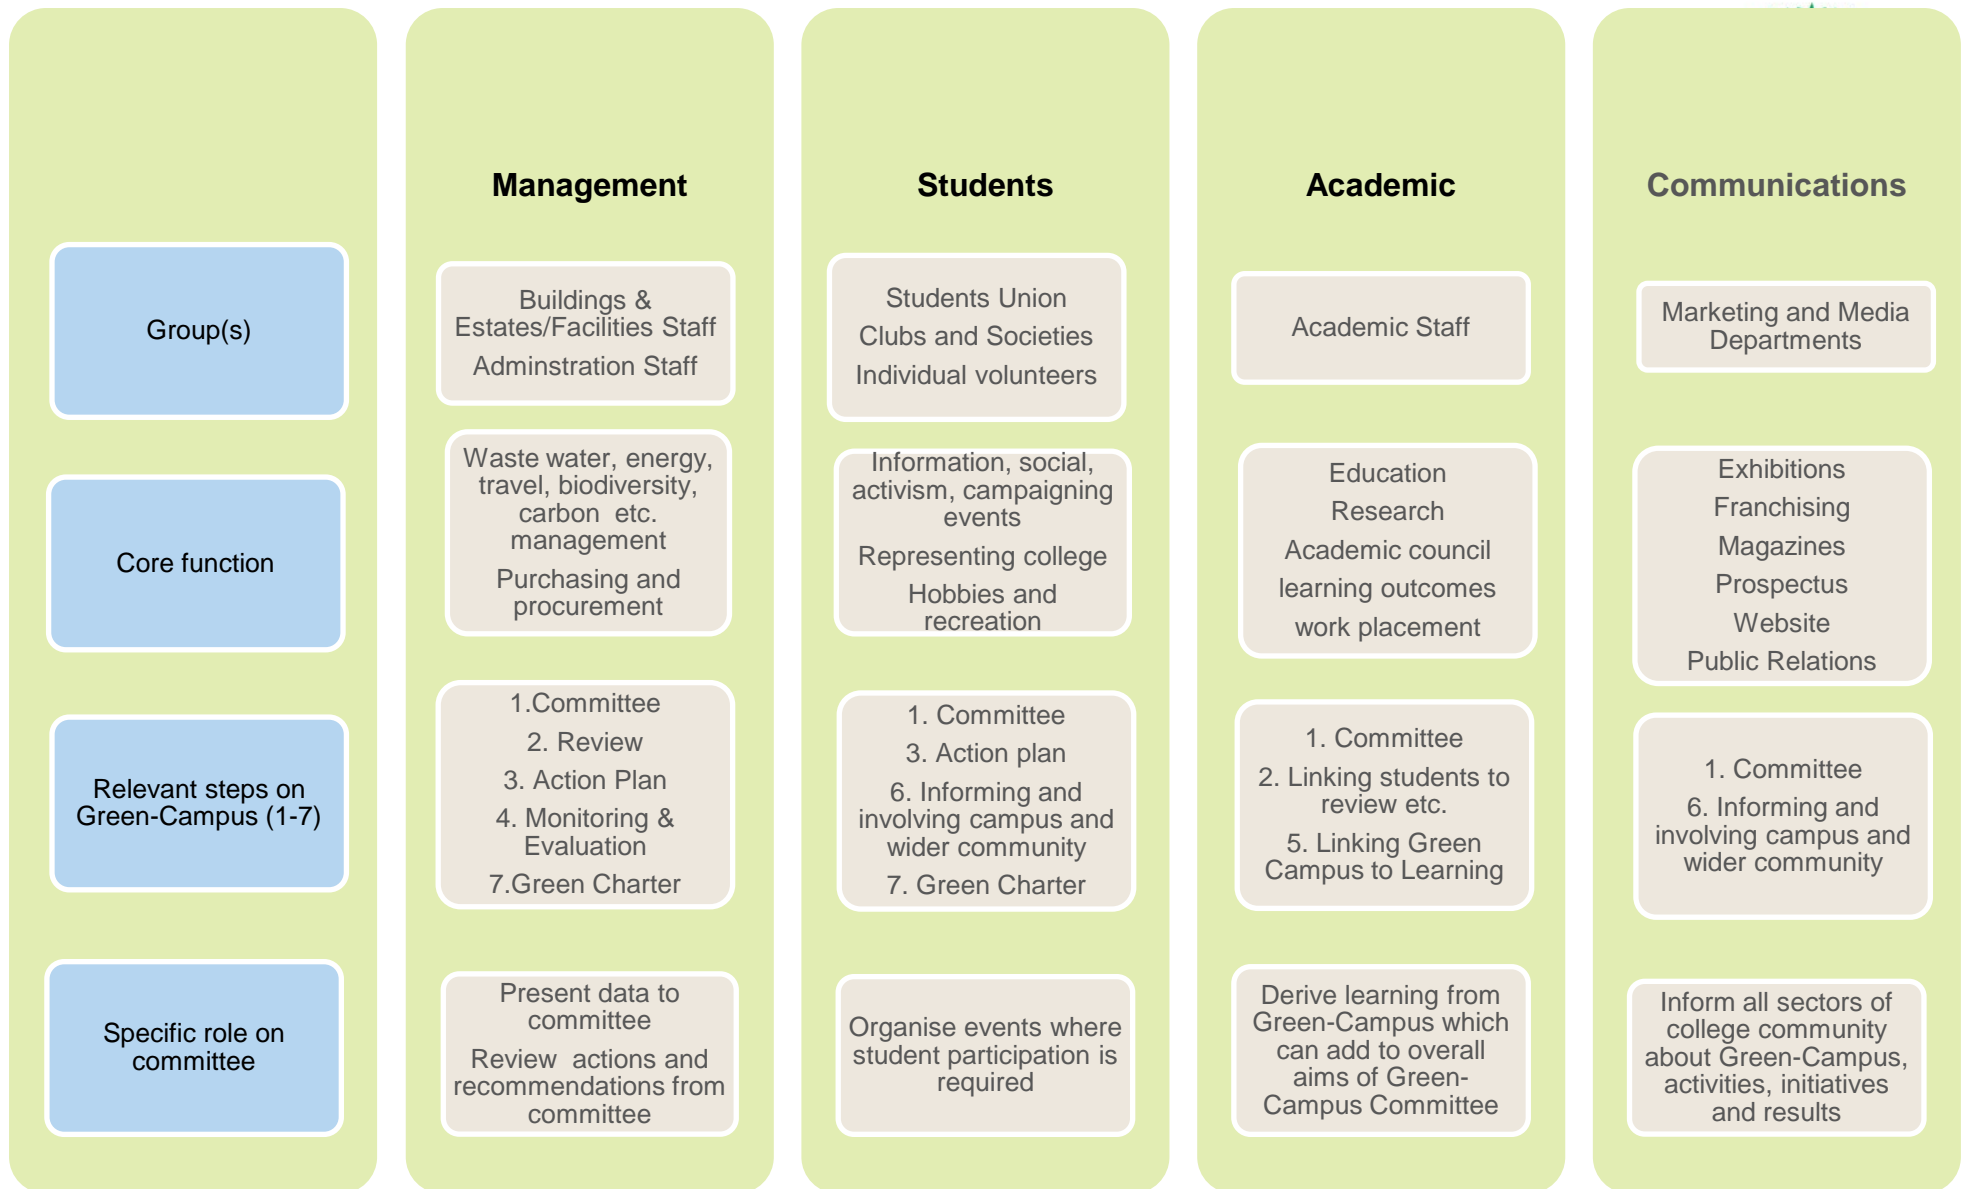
|  | Management | Students | Academic | Communications |
|---|---|---|---|---|
| Group(s) | Buildings & Estates/Facilities Staff<br>Adminstration Staff | Students Union<br>Clubs and Societies<br>Individual volunteers | Academic Staff | Marketing and Media Departments |
| Core function | Waste water, energy, travel, biodiversity, carbon etc. management<br>Purchasing and procurement | Information, social, activism, campaigning events<br>Representing college<br>Hobbies and recreation | Education<br>Research<br>Academic council<br>learning outcomes<br>work placement | Exhibitions<br>Franchising<br>Magazines<br>Prospectus<br>Website<br>Public Relations |
| Relevant steps on Green-Campus (1-7) | 1.Committee<br>2. Review<br>3. Action Plan<br>4. Monitoring & Evaluation<br>7.Green Charter | 1. Committee<br>3. Action plan<br>6. Informing and involving campus and wider community<br>7. Green Charter | 1. Committee<br>2. Linking students to review etc.<br>5. Linking Green Campus to Learning | 1. Committee<br>6. Informing and involving campus and wider community |
| Specific role on committee | Present data to committee<br>Review actions and recommendations from committee | Organise events where student participation is required | Derive learning from Green-Campus which can add to overall aims of Green-Campus Committee | Inform all sectors of college community about Green-Campus, activities, initiatives and results |